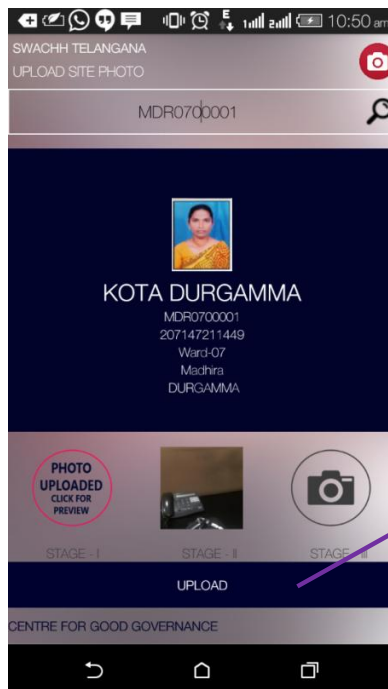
10:50 am
SWACHH TELANGANA
UPLOAD SITE PHOTO
MDR0700001

KOTA DURGAMMA
MDR0700001
207147211449
Ward-07
Madhira
DURGAMMA

PHOTO UPLOADED CLICK FOR PREVIEW
STAGE - I
STAGE - II
STAGE - III
UPLOAD
CENTRE FOR GOOD GOVERNANCE